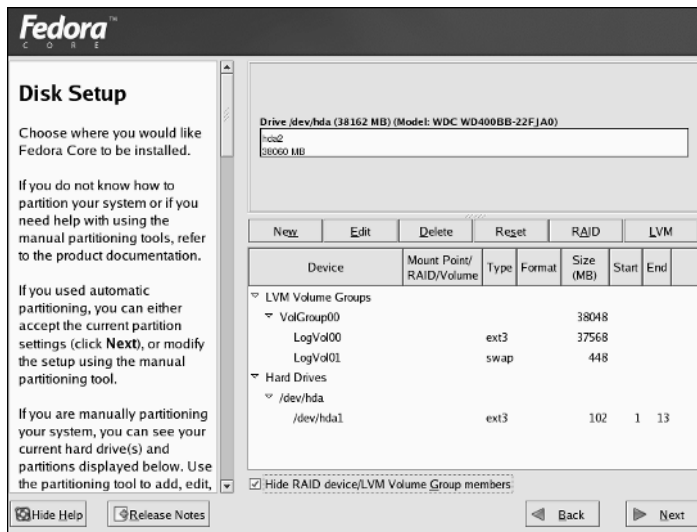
Fedora™
CORE

Disk Setup

Choose where you would like Fedora Core to be installed.

If you do not know how to partition your system or if you need help with using the manual partitioning tools, refer to the product documentation.

If you used automatic partitioning, you can either accept the current partition settings (click **Next**), or modify the setup using the manual partitioning tool.

If you are manually partitioning your system, you can see your current hard drive(s) and partitions displayed below. Use the partitioning tool to add, edit,

Drive /dev/hda (38162 MB) (Model: WDC WD400BB-22FJA0)
hda2
38060 MB

New | Edit | Delete | Reset | RAID | LVM

| Device | Mount Point/ RAID/Volume | Type | Format | Size (MB) | Start | End |
|---|---|---|---|---|---|---|
| LVM Volume Groups | | | | | | |
| VolGroup00 | | | | 38048 | | |
| LogVol00 | | ext3 | | 37568 | | |
| LogVol01 | | swap | | 448 | | |
| Hard Drives | | | | | | |
| /dev/hda | | | | | | |
| /dev/hda1 | | ext3 | | 102 | 1 | 13 |

Hide RAID device/LVM Volume Group members

Hide Help
Release Notes
Back
Next